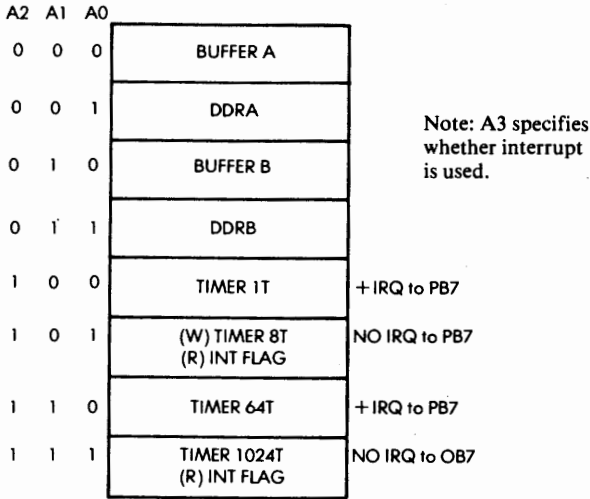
| A2 | A1 | A0 | | |
|---|---|---|---|---|
| 0 | 0 | 0 | BUFFER A | |
| 0 | 0 | 1 | DDRA | |
| 0 | 1 | 0 | BUFFER B | |
| 0 | 1 | 1 | DDRB | |
| 1 | 0 | 0 | TIMER 1T | + IRQ to PB7 |
| 1 | 0 | 1 | (W) TIMER 8T (R) INT FLAG | NO IRQ to PB7 |
| 1 | 1 | 0 | TIMER 64T | + IRQ to PB7 |
| 1 | 1 | 1 | TIMER 1024T (R) INT FLAG | NO IRQ to OB7 |

Note: A3 specifies whether interrupt is used.